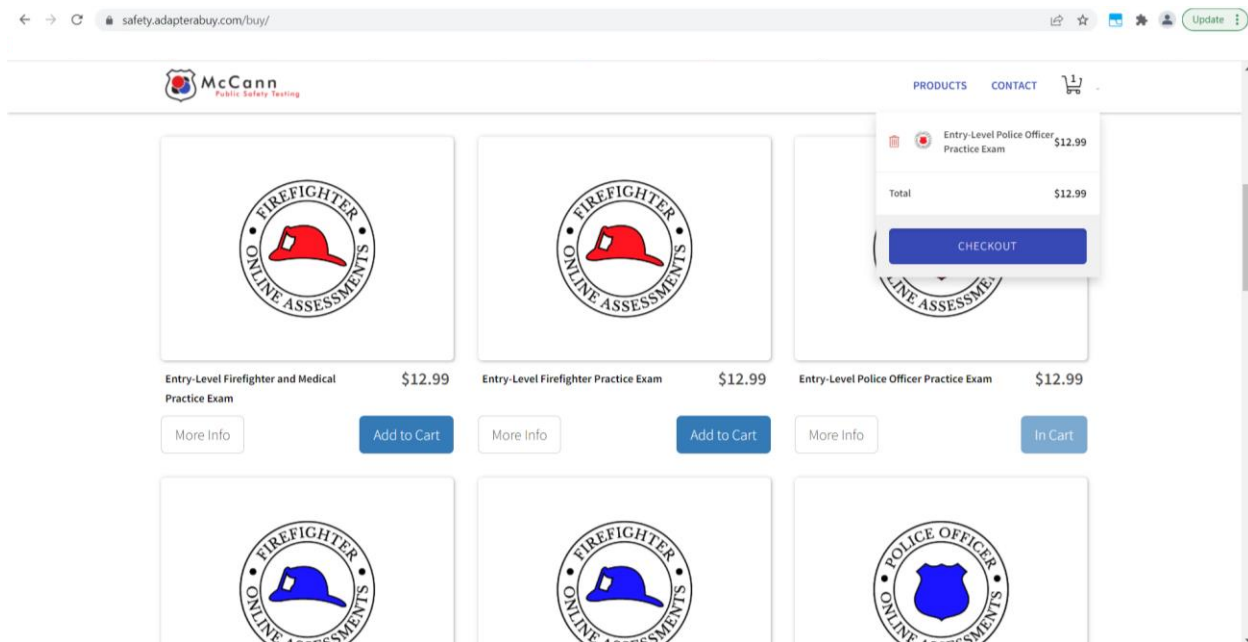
safety.adapterabuy.com/buy/

Update

McCann
Public Safety Testing

PRODUCTS CONTACT 1

Entry-Level Police Officer Practice Exam $12.99

Total $12.99

CHECKOUT

FIREFIGHTER ONLINE ASSESSMENTS

FIREFIGHTER ONLINE ASSESSMENTS

ASSESSMENTS

Entry-Level Firefighter and Medical Practice Exam $12.99

More Info

Add to Cart

Entry-Level Firefighter Practice Exam $12.99

More Info

Add to Cart

Entry-Level Police Officer Practice Exam $12.99

More Info

In Cart

FIREFIGHTER ONLINE ASSESSMENTS

FIREFIGHTER ONLINE ASSESSMENTS

POLICE OFFICER ONLINE ASSESSMENTS